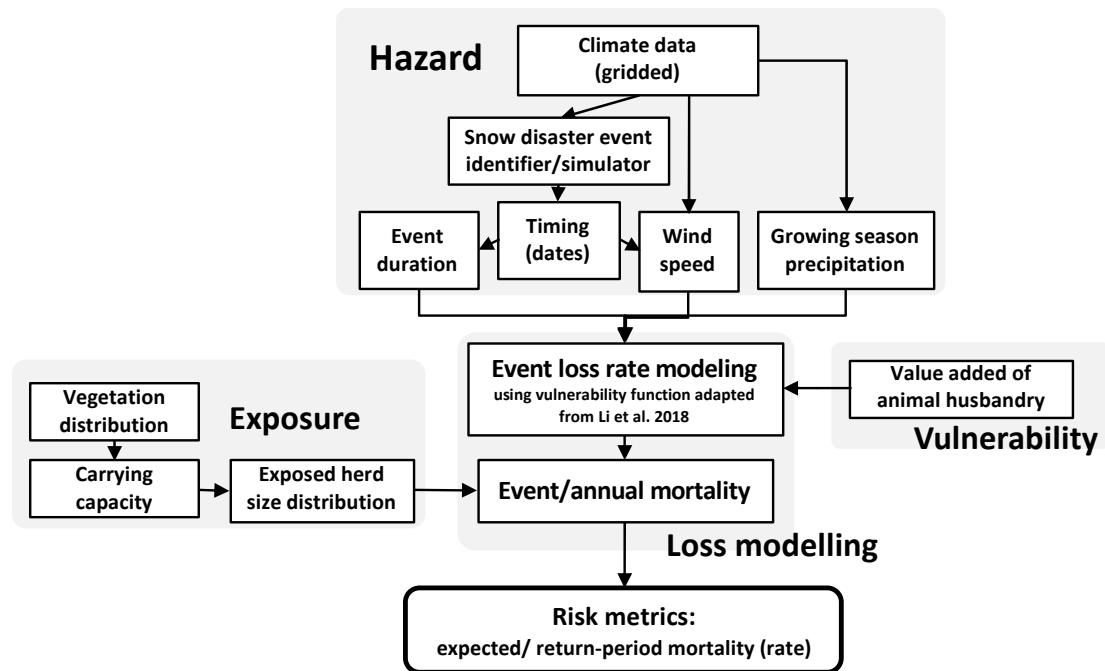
Hazard

Climate data (gridded)

Snow disaster event identifier/simulator

Event duration

Timing (dates)

Wind speed

Growing season precipitation

Vegetation distribution

Exposure

Carrying capacity

Exposed herd size distribution

Event loss rate modeling
using vulnerability function adapted from Li et al. 2018

Value added of animal husbandry

Vulnerability

Event/annual mortality

Loss modelling

Risk metrics:
expected/ return-period mortality (rate)